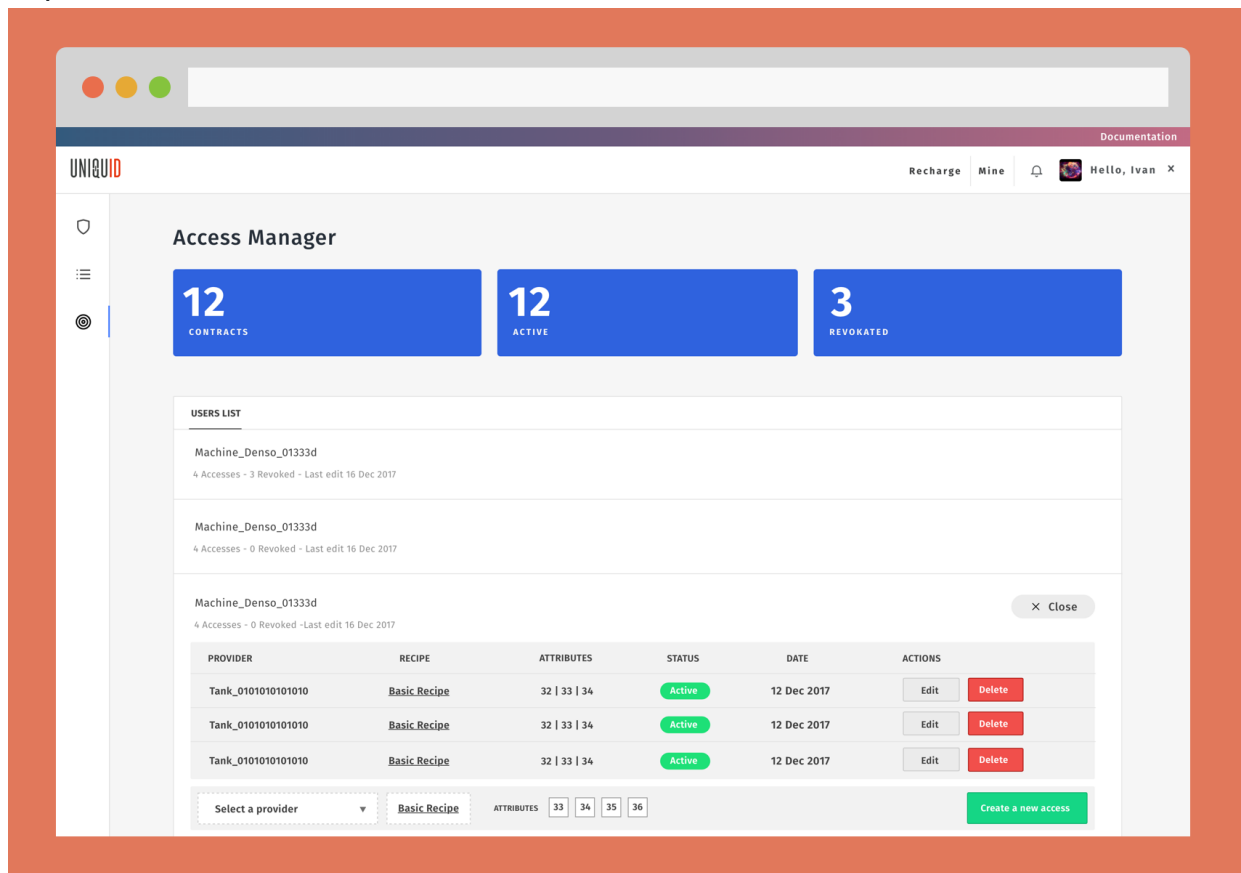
Documentation

UNIQUID

Recharge Mine Hello, Ivan ×

Access Manager

12
CONTRACTS

12
ACTIVE

3
REVOKATED

USERS LIST

Machine_Denso_01333d
4 Accesses - 3 Revoked - Last edit 16 Dec 2017

Machine_Denso_01333d
4 Accesses - 0 Revoked - Last edit 16 Dec 2017

Machine_Denso_01333d
4 Accesses - 0 Revoked -Last edit 16 Dec 2017

× Close

| PROVIDER | RECIPE | ATTRIBUTES | STATUS | DATE | ACTIONS |
|---|---|---|---|---|---|
| Tank_0101010101010 | Basic Recipe | 32 \| 33 \| 34 | Active | 12 Dec 2017 | Edit Delete |
| Tank_0101010101010 | Basic Recipe | 32 \| 33 \| 34 | Active | 12 Dec 2017 | Edit Delete |
| Tank_0101010101010 | Basic Recipe | 32 \| 33 \| 34 | Active | 12 Dec 2017 | Edit Delete |

Select a provider ▼ Basic Recipe ATTRIBUTES 33 34 35 36 Create a new access